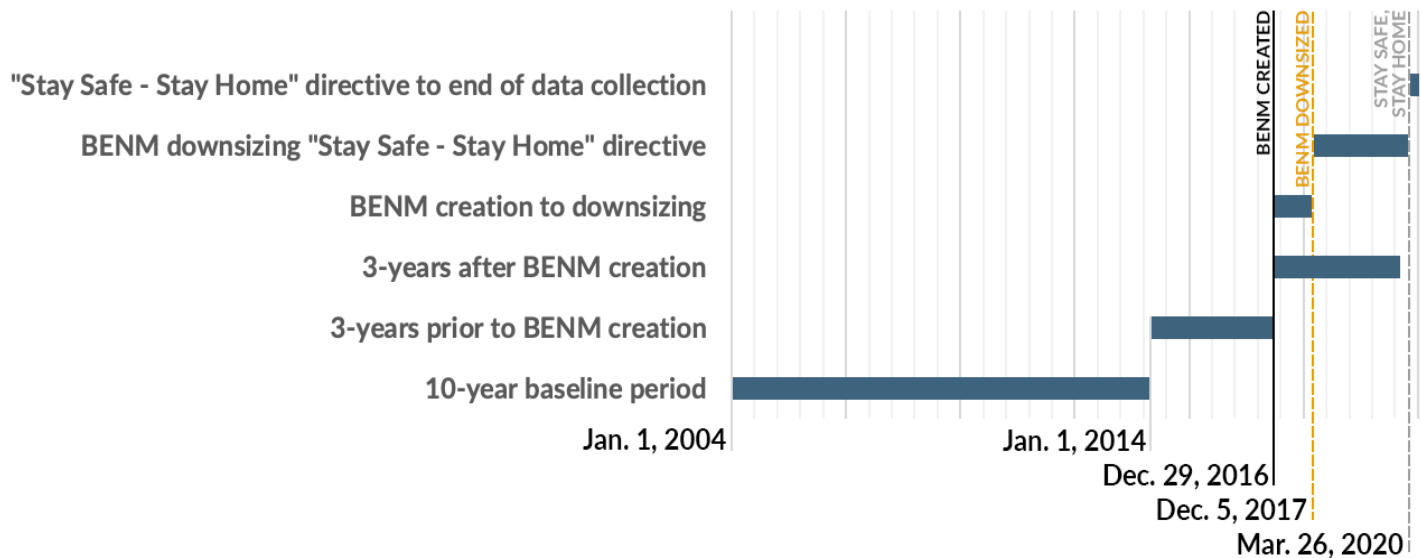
"Stay Safe - Stay Home" directive to end of data collection
BENM downsizing "Stay Safe - Stay Home" directive
BENM creation to downsizing
3-years after BENM creation
3-years prior to BENM creation
10-year baseline period

BENM CREATED
BENM DOWNSIZED
STAY SAFE, STAY HOME

Jan. 1, 2004
Jan. 1, 2014
Dec. 29, 2016
Dec. 5, 2017
Mar. 26, 2020